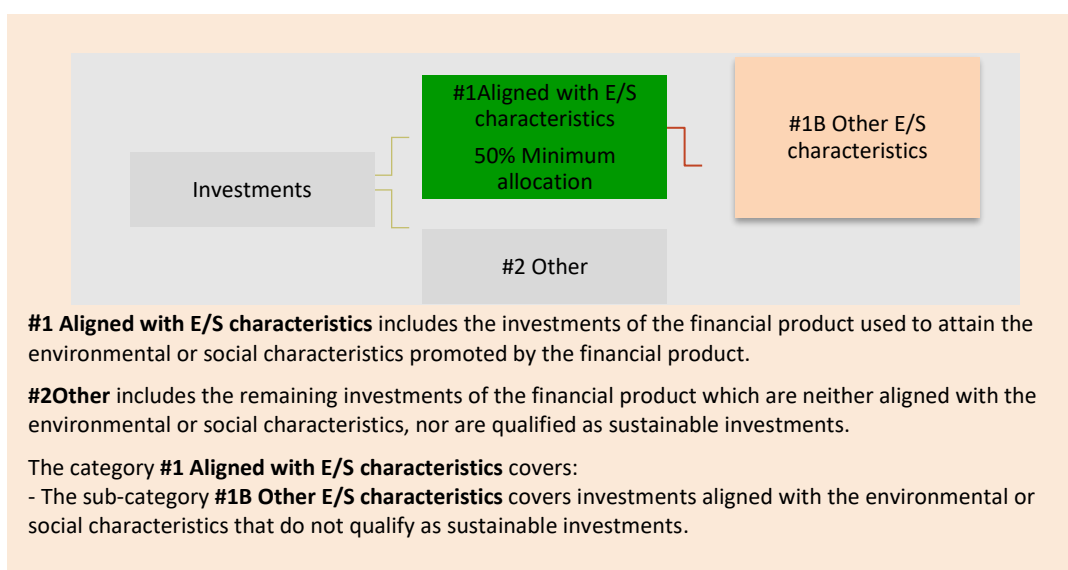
Investments

#1Aligned with E/S characteristics

50% Minimum allocation

#1B Other E/S characteristics

#2 Other

**#1 Aligned with E/S characteristics** includes the investments of the financial product used to attain the environmental or social characteristics promoted by the financial product.

**#2Other** includes the remaining investments of the financial product which are neither aligned with the environmental or social characteristics, nor are qualified as sustainable investments.

The category **#1 Aligned with E/S characteristics** covers:
- The sub-category **#1B Other E/S characteristics** covers investments aligned with the environmental or social characteristics that do not qualify as sustainable investments.